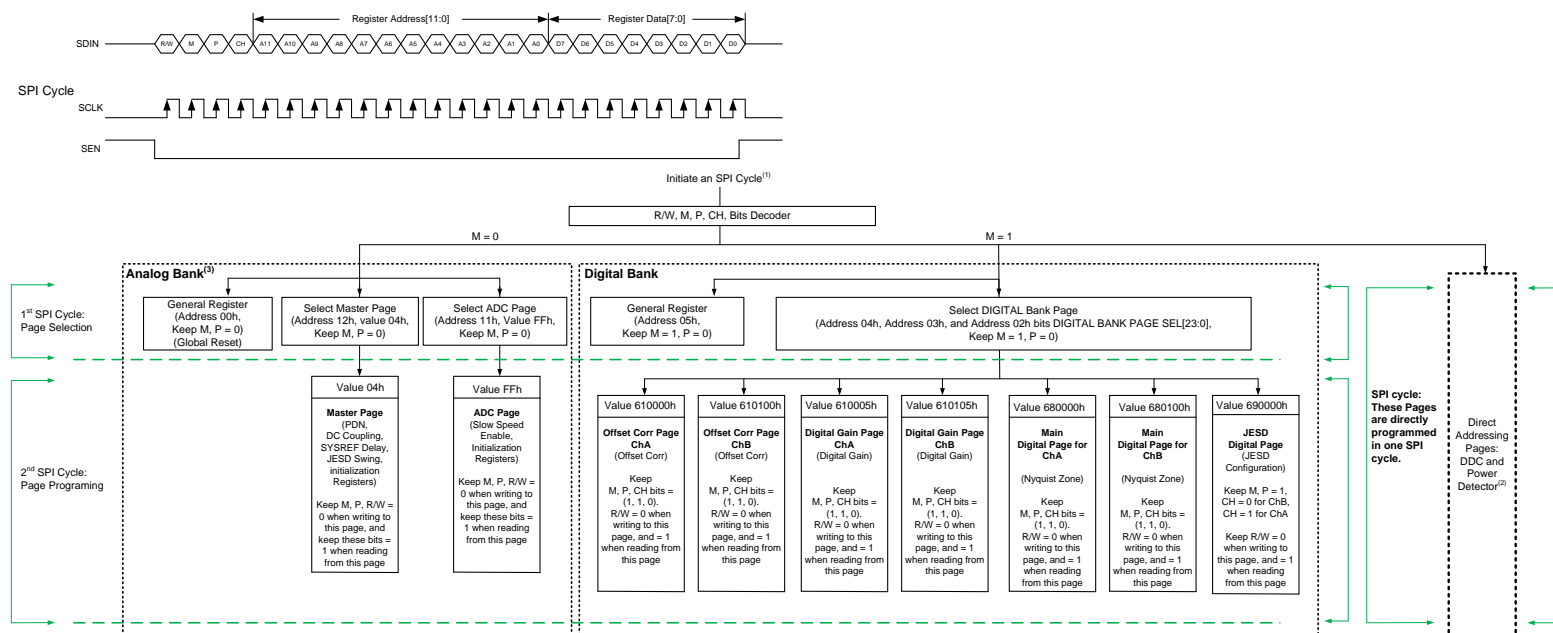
Register Address[11:0]

Register Data[7:0]

SDIN R/W M P CH A11 A10 A9 A8 A7 A6 A5 A4 A3 A2 A1 A0 D7 D6 D5 D4 D3 D2 D1 D0

SPI Cycle

SCLK

SEN

Initiate an SPI Cycle$^{(1)}$

R/W, M, P, CH, Bits Decoder

M = 0

M = 1

Analog Bank$^{(3)}$

Digital Bank

1$^{st}$ SPI Cycle: Page Selection

General Register (Address 00h, Keep M, P = 0) (Global Reset)

Select Master Page (Address 12h, value 04h, Keep M, P = 0)

Select ADC Page (Address 11h, Value FFh, Keep M, P = 0)

General Register (Address 05h, Keep M = 1, P = 0)

Select DIGITAL Bank Page (Address 04h, Address 03h, and Address 02h bits DIGITAL BANK PAGE SEL[23:0], Keep M = 1, P = 0)

2$^{nd}$ SPI Cycle: Page Programing

Value 04h

Master Page (PDN, DC Coupling, SYSREF Delay, JESD Swing, initialization Registers)

Keep M, P, R/W = 0 when writing to this page, and keep these bits = 1 when reading from this page

Value FFh

ADC Page (Slow Speed Enable, Initialization Registers)

Keep M, P, R/W = 0 when writing to this page, and keep these bits = 1 when reading from this page

Value 610000h

Offset Corr Page ChA (Offset Corr)

Keep M, P, CH bits = (1, 1, 0). R/W = 0 when writing to this page, and = 1 when reading from this page

Value 610100h

Offset Corr Page ChB (Offset Corr)

Keep M, P, CH bits = (1, 1, 0). R/W = 0 when writing to this page, and = 1 when reading from this page

Value 610005h

Digital Gain Page ChA (Digital Gain)

Keep M, P, CH bits = (1, 1, 0). R/W = 0 when writing to this page, and = 1 when reading from this page

Value 610105h

Digital Gain Page ChB (Digital Gain)

Keep M, P, CH bits = (1, 1, 0). R/W = 0 when writing to this page, and = 1 when reading from this page

Value 680000h

Main Digital Page for ChA

(Nyquist Zone)

Keep M, P, CH bits = (1, 1, 0). R/W = 0 when writing to this page, and = 1 when reading from this page

Value 680100h

Main Digital Page for ChB

(Nyquist Zone)

Keep M, P, CH bits = (1, 1, 0). R/W = 0 when writing to this page, and = 1 when reading from this page

Value 690000h

JESD Digital Page (JESD Configuration)

Keep M, P = 1, CH = 0 for ChB, CH = 1 for ChA

Keep R/W = 0 when writing to this page, and = 1 when reading from this page

SPI cycle: These Pages are directly programmed in one SPI cycle.

Direct Addressing Pages: DDC and Power Detector$^{(2)}$